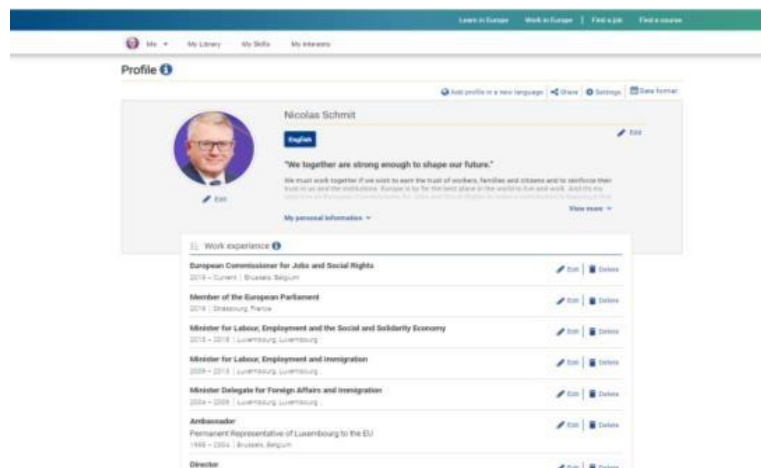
Learn in Europe Work in Europe | Find a job Find a course

Me ▾ My Library My Skills My Interests

Profile

Add profile in a new language Share Settings Date format

Nicolas Schmit

English

Edit

"We together are strong enough to shape our future."

We must work together if we wish to earn the trust of workers, families and citizens and to reinforce their trust in us and the institutions. Europe is by far the best place in the world to live and work. And it's my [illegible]

View more ▾

Edit

My personal information ▾

Work experience

European Commissioner for Jobs and Social Rights
2019 – Current | Brussels, Belgium
Edit | Delete

Member of the European Parliament
2019 | Strasbourg, France
Edit | Delete

Minister for Labour, Employment and the Social and Solidarity Economy
2013 – 2018 | Luxembourg, Luxembourg
Edit | Delete

Minister for Labour, Employment and Immigration
2009 – 2013 | Luxembourg, Luxembourg
Edit | Delete

Minister Delegate for Foreign Affairs and Immigration
2004 – 2009 | Luxembourg, Luxembourg
Edit | Delete

Ambassador
Permanent Representative of Luxembourg to the EU
1998 – 2004 | Brussels, Belgium
Edit | Delete

Director
Edit | Delete